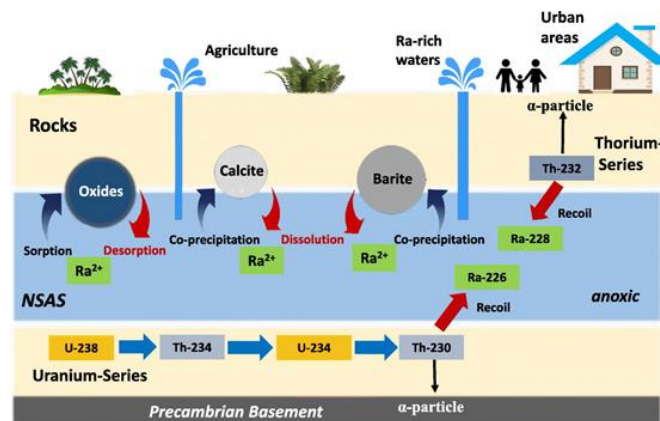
Agriculture

Ra-rich waters

Urban areas

Rocks

α-particle

Thorium-Series

Th-232

Oxides

Calcite

Barite

Recoil

Sorption

Desorption

Co-precipitation

Dissolution

Co-precipitation

Ra-228

$Ra^{2+}$

$Ra^{2+}$

$Ra^{2+}$

Ra-226

NSAS

Recoil

anoxic

U-238

Th-234

U-234

Th-230

Uranium-Series

Precambrian Basement

α-particle